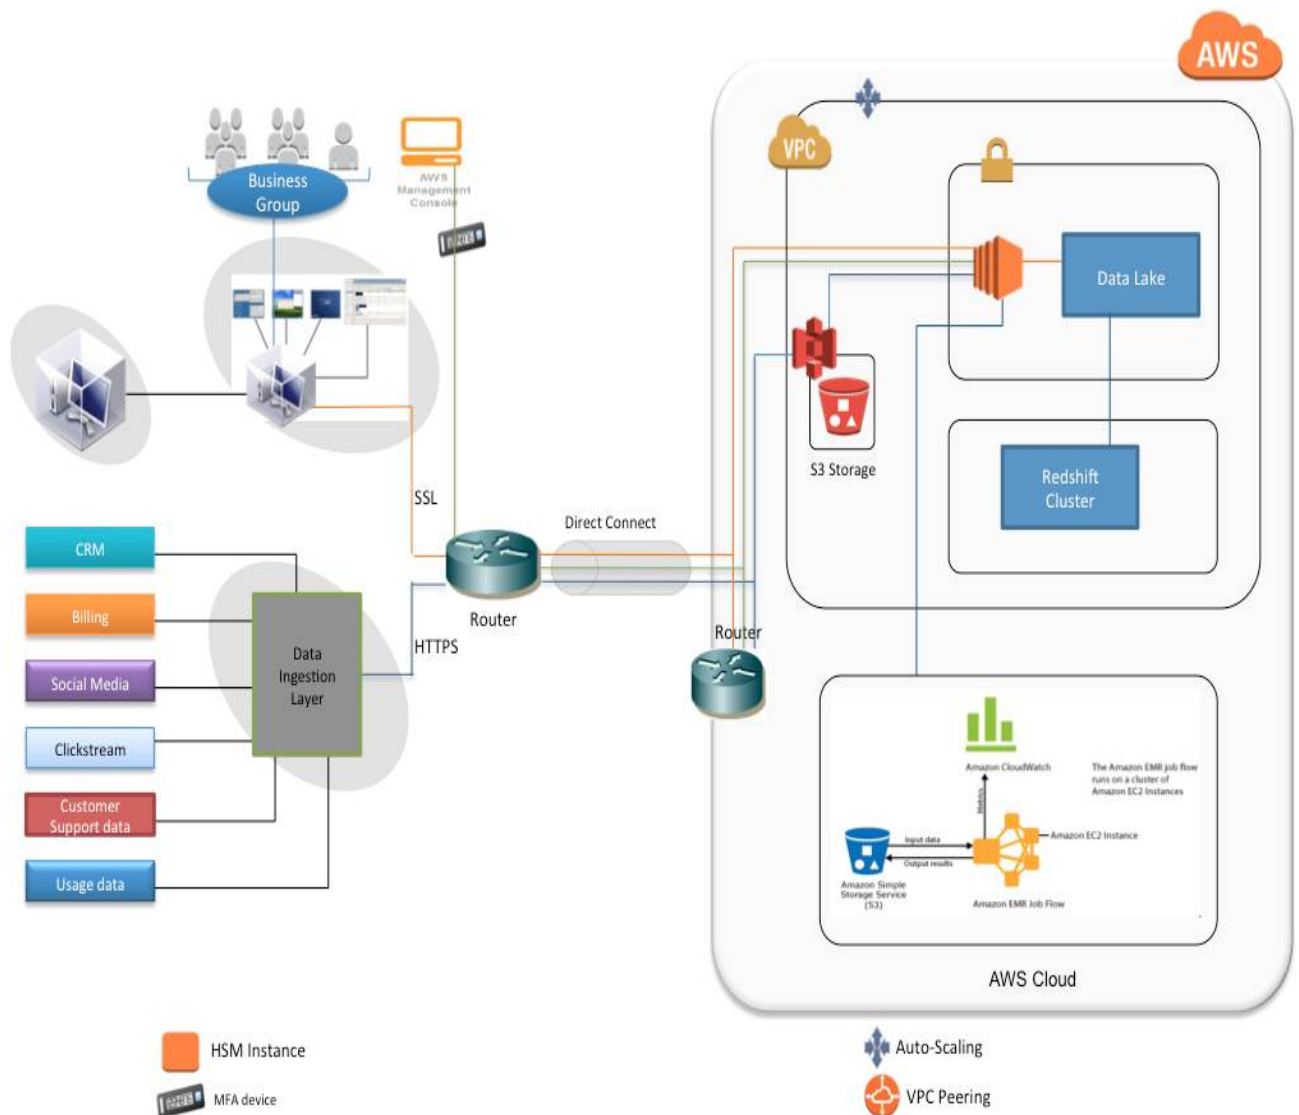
AWS

Business Group

AWS Management Console

VPC

Data Lake

S3 Storage

Redshift Cluster

SSL

Direct Connect

Router

CRM

Billing

Social Media

Clickstream

Customer Support data

Usage data

Data Ingestion Layer

HTTPS

Router

Amazon CloudWatch

The Amazon EMR job flow runs on a cluster of Amazon EC2 Instances

Metrics

Input data

Output results

Amazon EC2 Instance

Amazon Simple Storage Service (S3)

Amazon EMR Job Flow

AWS Cloud

HSM Instance

MFA device

Auto-Scaling

VPC Peering